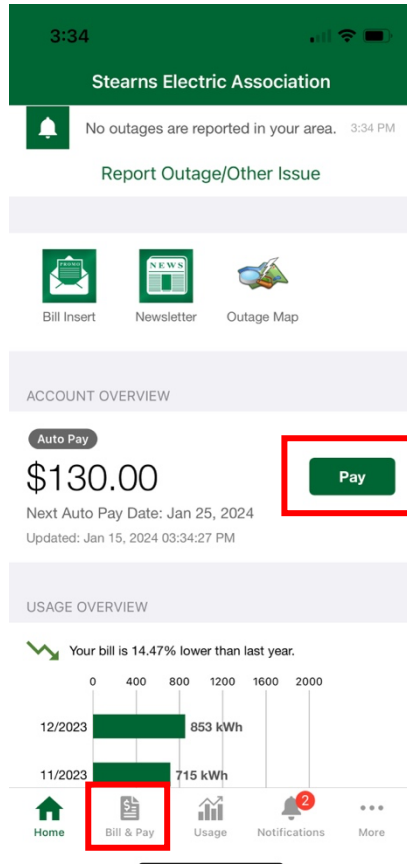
3:34

Stearns Electric Association

No outages are reported in your area. 3:34 PM

Report Outage/Other Issue

PROMO

NEWS

Bill Insert

Newsletter

Outage Map

ACCOUNT OVERVIEW

Auto Pay

$130.00

Pay

Next Auto Pay Date: Jan 25, 2024

Updated: Jan 15, 2024 03:34:27 PM

USAGE OVERVIEW

Your bill is 14.47% lower than last year.

0 400 800 1200 1600 2000

12/2023 853 kWh

11/2023 715 kWh

Home

Bill & Pay

Usage

2

Notifications

More